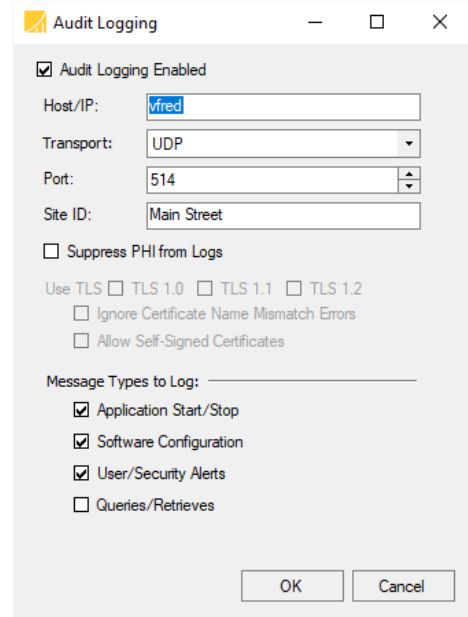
Audit Logging

Audit Logging Enabled

Host/IP: vfred

Transport: UDP

Port: 514

Site ID: Main Street

Suppress PHI from Logs

Use TLS TLS 1.0 TLS 1.1 TLS 1.2

Ignore Certificate Name Mismatch Errors

Allow Self-Signed Certificates

Message Types to Log:

Application Start/Stop

Software Configuration

User/Security Alerts

Queries/Retrieves

OK Cancel